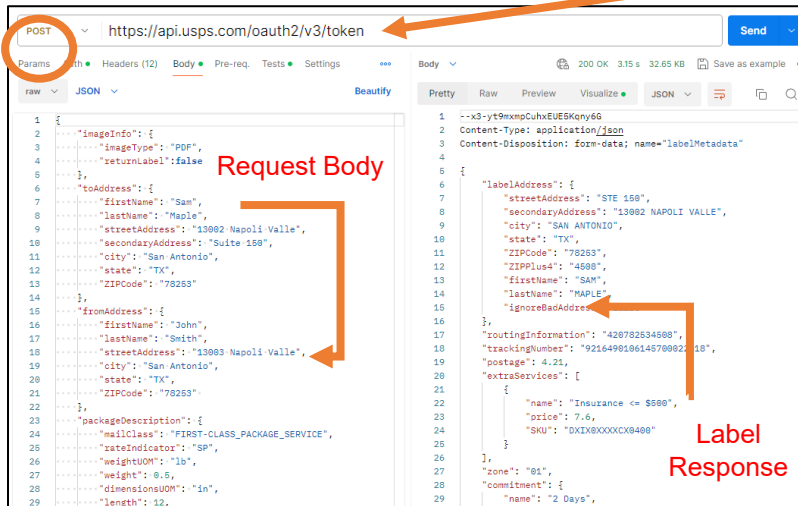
POST https://api.usps.com/oauth2/v3/token Send

Params Auth Headers (12) Body Pre-req. Tests Settings

raw JSON Beautify

1 {
2 "imageInfo": {
3 "imageType": "PDF",
4 "returnLabel":false
5 },
6 "toAddress": {
7 "firstName": "Sam",
8 "lastName": "Maple",
9 "streetAddress": "13002 Napoli Valle",
10 "secondaryAddress": "Suite 150",
11 "city": "San Antonio",
12 "state": "TX",
13 "ZIPCode": "78253"
14 },
15 "fromAddress": {
16 "firstName": "John",
17 "lastName": "Smith",
18 "streetAddress": "13003 Napoli Valle",
19 "city": "San Antonio",
20 "state": "TX",
21 "ZIPCode": "78253"
22 },
23 "packageDescription": {
24 "mailClass": "FIRST-CLASS_PACKAGE_SERVICE",
25 "rateIndicator": "SP",
26 "weightUOM": "lb",
27 "weight": 0.5,
28 "dimensionsUOM": "in",
29 "length": 12,

Request Body

Body 200 OK 3.15 s 32.65 KB Save as example

Pretty Raw Preview Visualize JSON

1 --x3-yt9mxmpCuhxEUE5Kqny6G
2 Content-Type: application/json
3 Content-Disposition: form-data; name="labelMetadata"
4
5 {
6 "labelAddress": {
7 "streetAddress": "STE 150",
8 "secondaryAddress": "13002 NAPOLI VALLE",
9 "city": "SAN ANTONIO",
10 "state": "TX",
11 "ZIPCode": "78253",
12 "ZIPPlus4": "4508",
13 "firstName": "SAM",
14 "lastName": "MAPLE",
15 "ignoreBadAddres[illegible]
16 },
17 "routingInformation": "420782534508",
18 "trackingNumber": "92164901061457000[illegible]18",
19 "postage": 4.21,
20 "extraServices": [
21 {
22 "name": "Insurance <= $500",
23 "price": 7.6,
24 "SKU": "DXIX0XXXXCX0400"
25 }
26 ],
27 "zone": "01",
28 "commitment": {
29 "name": "2 Days",

Label Response